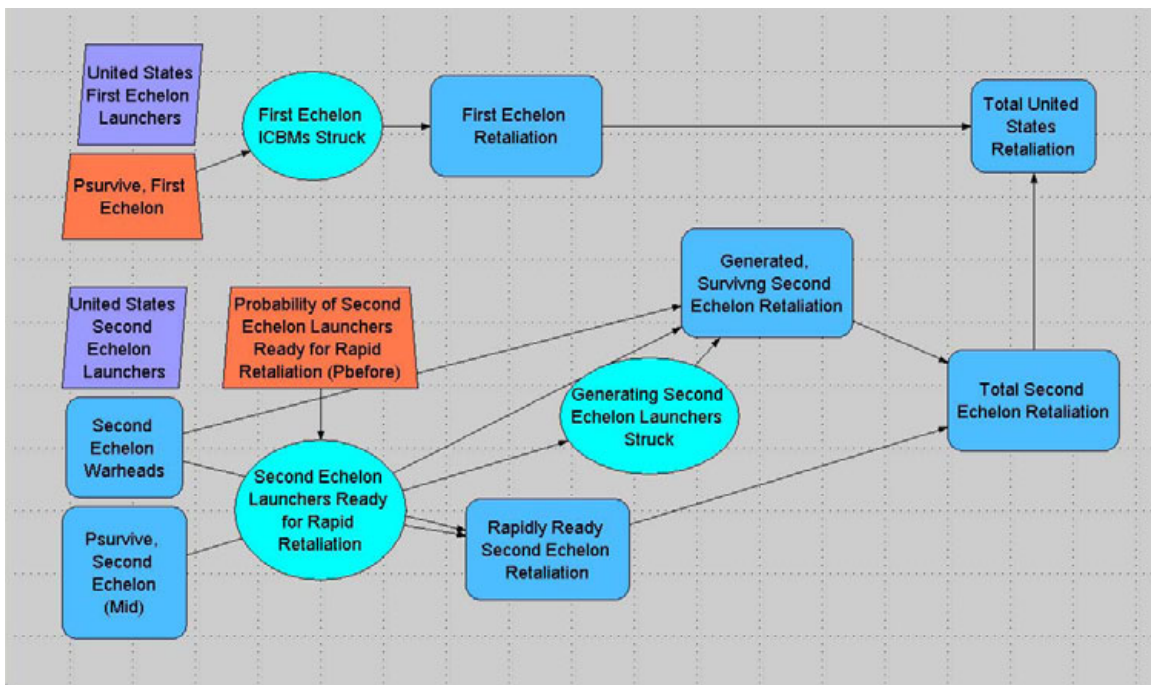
United States First Echelon Launchers

Psurvive, First Echelon

First Echelon ICBMs Struck

First Echelon Retaliation

Total United States Retaliation

Generated, Survivng Second Echelon Retaliation

United States Second Echelon Launchers

Probability of Second Echelon Launchers Ready for Rapid Retaliation (Pbefore)

Second Echelon Warheads

Generating Second Echelon Launchers Struck

Total Second Echelon Retaliation

Second Echelon Launchers Ready for Rapid Retaliation

Psurvive, Second Echelon (Mid)

Rapidly Ready Second Echelon Retaliation